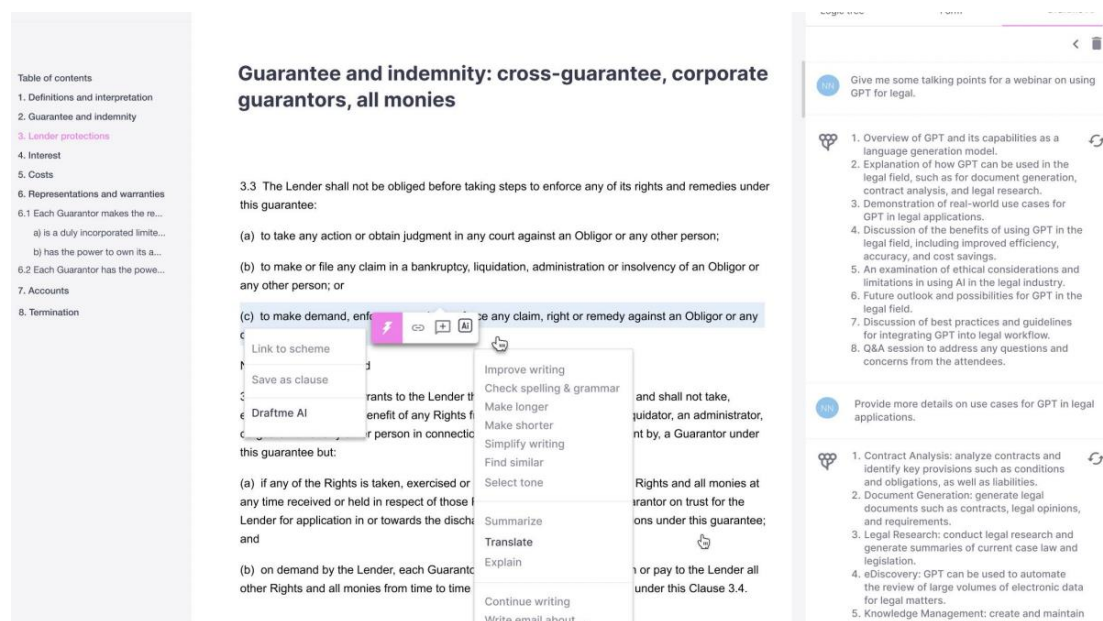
Logic tree Form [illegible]

Table of contents
1. Definitions and interpretation
2. Guarantee and indemnity
3. Lender protections
4. Interest
5. Costs
6. Representations and warranties
6.1 Each Guarantor makes the re...
a) is a duly incorporated limite...
b) has the power to own its a...
6.2 Each Guarantor has the powe...
7. Accounts
8. Termination

Guarantee and indemnity: cross-guarantee, corporate guarantors, all monies

3.3 The Lender shall not be obliged before taking steps to enforce any of its rights and remedies under this guarantee:

(a) to take any action or obtain judgment in any court against an Obligor or any other person;

(b) to make or file any claim in a bankruptcy, liquidation, administration or insolvency of an Obligor or any other person; or

(c) to make demand, enf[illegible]ce any claim, right or remedy against an Obligor or any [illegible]

Link to scheme
Save as clause
Draftme AI

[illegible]d

3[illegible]rants to the Lender t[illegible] and shall not take, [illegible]enefit of any Rights f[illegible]quidator, an administrator, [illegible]r person in connectio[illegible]nt by, a Guarantor under this guarantee but:

(a) if any of the Rights is taken, exercised or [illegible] Rights and all monies at any time received or held in respect of those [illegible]arantor on trust for the Lender for application in or towards the disch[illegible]ons under this guarantee; and

(b) on demand by the Lender, each Guarant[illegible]n or pay to the Lender all other Rights and all monies from time to time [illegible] under this Clause 3.4.

Improve writing
Check spelling & grammar
Make longer
Make shorter
Simplify writing
Find similar
Select tone
Summarize
Translate
Explain
Continue writing
Write email about

NN Give me some talking points for a webinar on using GPT for legal.

1. Overview of GPT and its capabilities as a language generation model.
2. Explanation of how GPT can be used in the legal field, such as for document generation, contract analysis, and legal research.
3. Demonstration of real-world use cases for GPT in legal applications.
4. Discussion of the benefits of using GPT in the legal field, including improved efficiency, accuracy, and cost savings.
5. An examination of ethical considerations and limitations in using AI in the legal industry.
6. Future outlook and possibilities for GPT in the legal field.
7. Discussion of best practices and guidelines for integrating GPT into legal workflow.
8. Q&A session to address any questions and concerns from the attendees.

NN Provide more details on use cases for GPT in legal applications.

1. Contract Analysis: analyze contracts and identify key provisions such as conditions and obligations, as well as liabilities.
2. Document Generation: generate legal documents such as contracts, legal opinions, and requirements.
3. Legal Research: conduct legal research and generate summaries of current case law and legislation.
4. eDiscovery: GPT can be used to automate the review of large volumes of electronic data for legal matters.
5. Knowledge Management: create and maintain